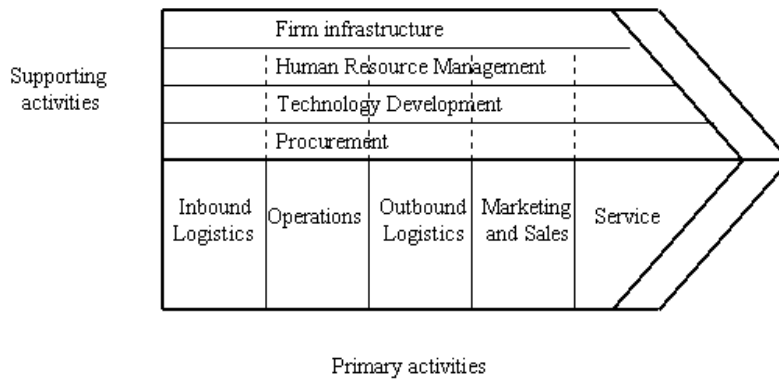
Supporting activities

Firm infrastructure

Human Resource Management

Technology Development

Procurement

Inbound Logistics

Operations

Outbound Logistics

Marketing and Sales

Service

Primary activities